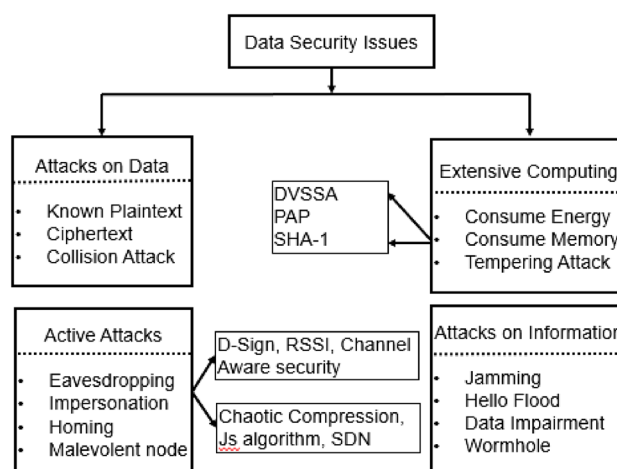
Data Security Issues

Attacks on Data

- Known Plaintext
- Ciphertext
- Collision Attack

DVSSA
PAP
SHA-1

Extensive Computing

- Consume Energy
- Consume Memory
- Tempering Attack

Active Attacks

- Eavesdropping
- Impersonation
- Homing
- Malevolent node

D-Sign, RSSI, Channel Aware security

Chaotic Compression, Js algorithm, SDN

Attacks on Information

- Jamming
- Hello Flood
- Data Impairment
- Wormhole